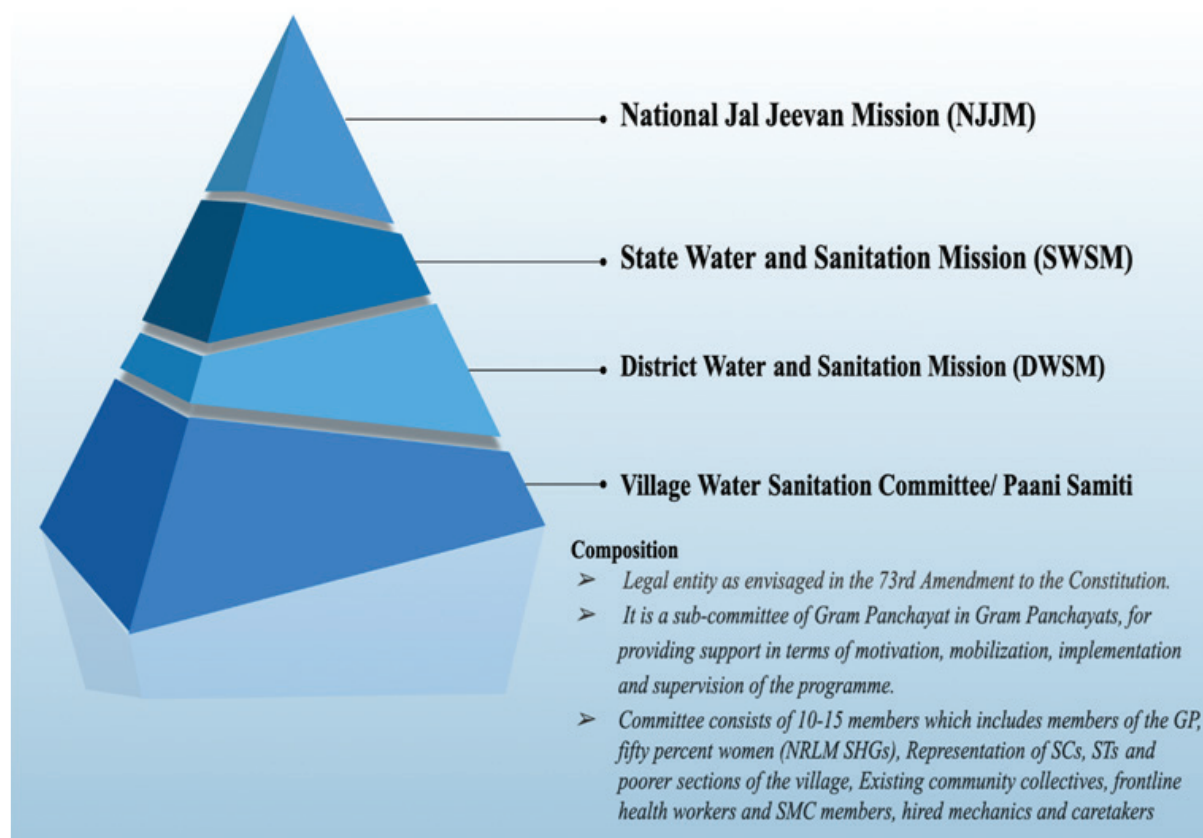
National Jal Jeevan Mission (NJJM)

State Water and Sanitation Mission (SWSM)

District Water and Sanitation Mission (DWSM)

Village Water Sanitation Committee/ Paani Samiti

Composition

➢ Legal entity as envisaged in the 73rd Amendment to the Constitution.

➢ It is a sub-committee of Gram Panchayat in Gram Panchayats, for providing support in terms of motivation, mobilization, implementation and supervision of the programme.

➢ Committee consists of 10-15 members which includes members of the GP, fifty percent women (NRLM SHGs), Representation of SCs, STs and poorer sections of the village, Existing community collectives, frontline health workers and SMC members, hired mechanics and caretakers